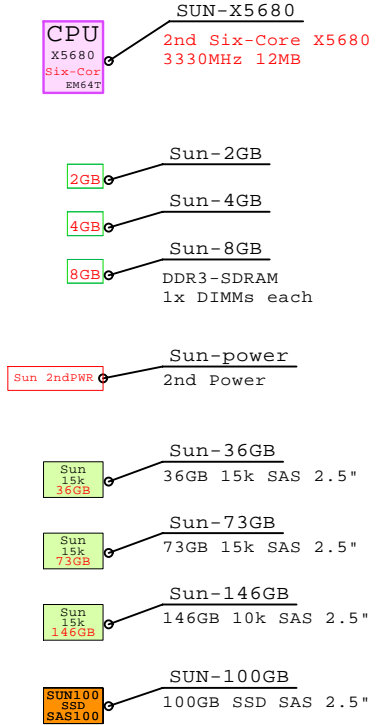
CPU
X5680
Six-Cor
EM64T

SUN-X5680
2nd Six-Core X5680
3330MHz 12MB

2GB
Sun-2GB

4GB
Sun-4GB

8GB
Sun-8GB
DDR3-SDRAM
1x DIMMs each

Sun 2ndPWR
Sun-power
2nd Power

Sun
15k
36GB
Sun-36GB
36GB 15k SAS 2.5"

Sun
15k
73GB
Sun-73GB
73GB 15k SAS 2.5"

Sun
15k
146GB
Sun-146GB
146GB 10k SAS 2.5"

SUN100
SSD
SAS100
SUN-100GB
100GB SSD SAS 2.5"